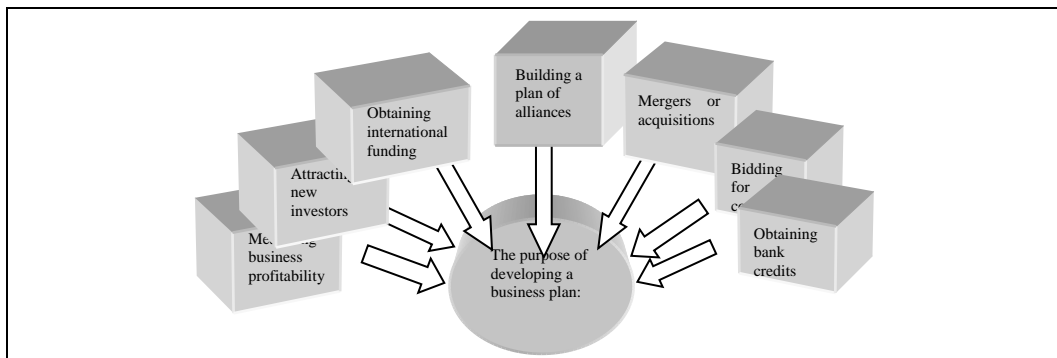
Building a plan of alliances

Obtaining international funding

Mergers or acquisitions

Attracting new investors

Bidding for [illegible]

Me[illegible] business profitability

Obtaining bank credits

The purpose of developing a business plan: